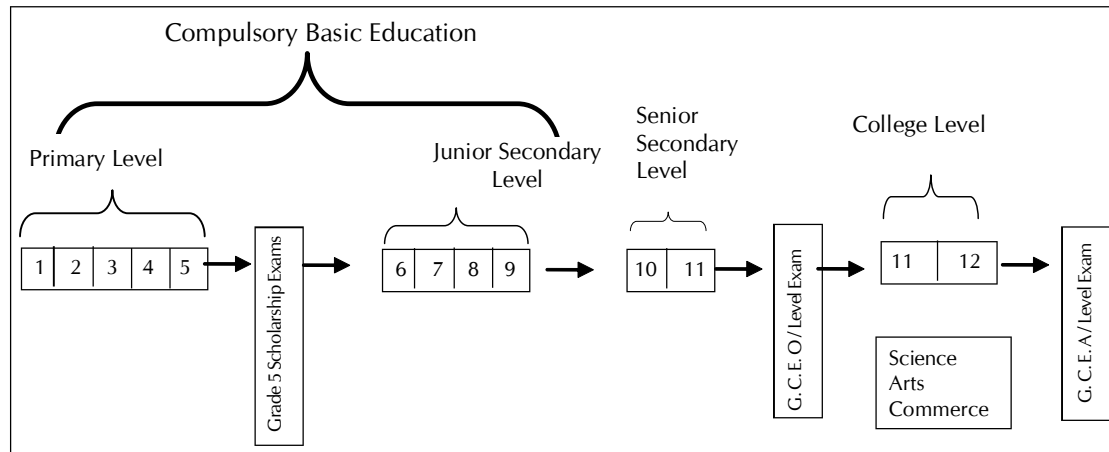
Compulsory Basic Education

Primary Level

Junior Secondary Level

Senior Secondary Level

College Level

| 1 | 2 | 3 | 4 | 5 |
|---|---|---|---|---|

Grade 5 Scholarship Exams

| 6 | 7 | 8 | 9 |
|---|---|---|---|

| 10 | 11 |
|---|---|

G. C. E. O/ Level Exam

| 11 | 12 |
|---|---|

Science
Arts
Commerce

G. C. E. A/ Level Exam